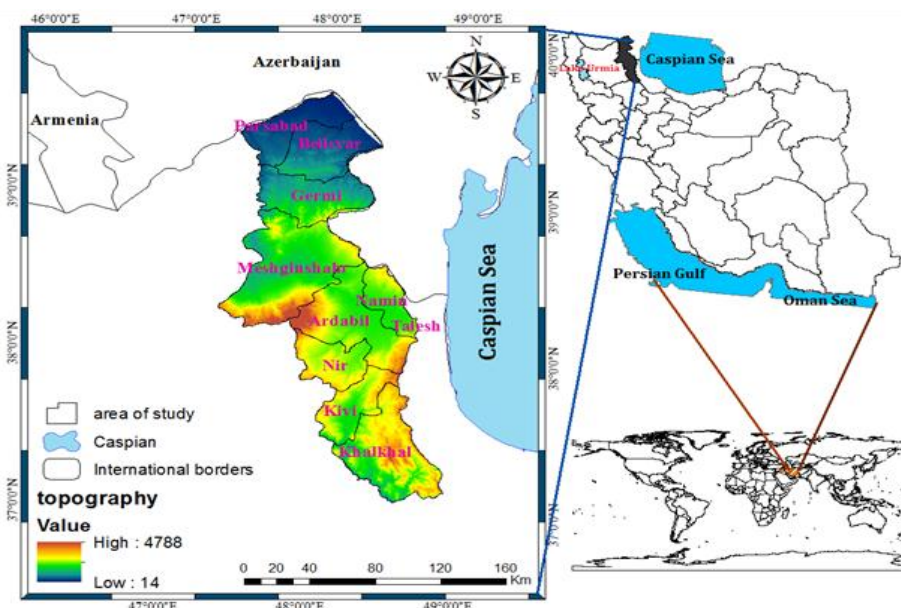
46°0'0"E
47°0'0"E
48°0'0"E
49°0'0"E

Azerbaijan

N
W
E
S

Armenia

Parsabad
Bilesvar
Germi
Meshginshahr
Namin
Ardabil
Talesh
Nir
Kivi
Khalkhal

Caspian Sea

39°0'0"N
38°0'0"N
37°0'0"N

area of study
Caspian
International borders

topography
Value
High : 4788
Low : 14

0 20 40 80 120 160 Km

47°0'0"E
48°0'0"E
49°0'0"E

Lake Urmia
Caspian Sea
Persian Gulf
Oman Sea

40°0'0"N
39°0'0"N
38°0'0"N
37°0'0"N